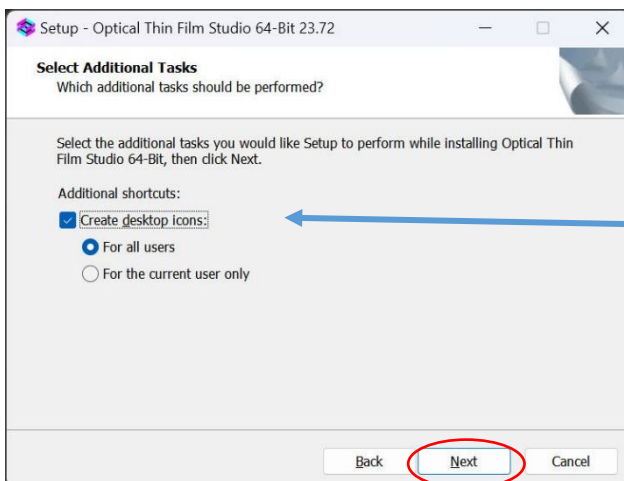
Setup - Optical Thin Film Studio 64-Bit 23.72

Select Additional Tasks
Which additional tasks should be performed?

Select the additional tasks you would like Setup to perform while installing Optical Thin Film Studio 64-Bit, then click Next.

Additional shortcuts:

Create desktop icons:

For all users

For the current user only

Back

Next

Cancel